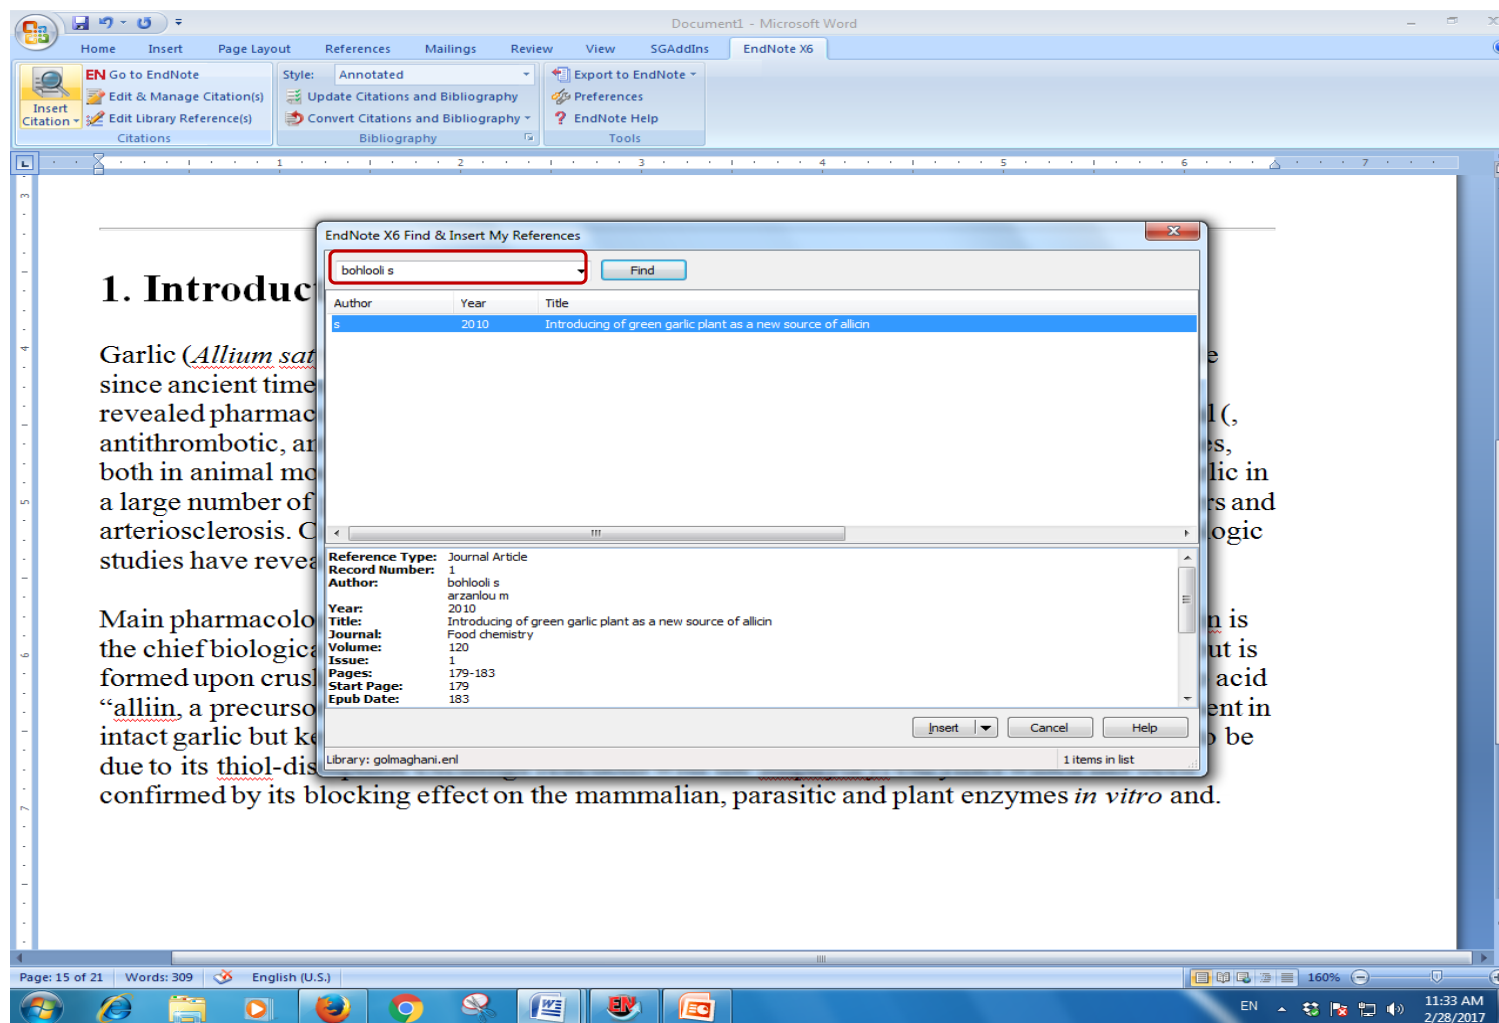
Document1 - Microsoft Word

Home Insert Page Layout References Mailings Review View SGAddIns EndNote X6

Insert Citation
EN Go to EndNote
Edit & Manage Citation(s)
Edit Library Reference(s)
Citations

Style: Annotated
Update Citations and Bibliography
Convert Citations and Bibliography
Bibliography

Export to EndNote
Preferences
EndNote Help
Tools

1. Introduc

Garlic (*Allium sat* since ancient time revealed pharmac antithrombotic, ar both in animal mo a large number of arteriosclerosis. C studies have revea

Main pharmacolo the chief biologica formed upon crusl "alliin, a precurso intact garlic but ke due to its thiol-dis confirmed by its blocking effect on the mammalian, parasitic and plant enzymes *in vitro* and.

e
l (,
s,
lic in
s and
ogic
n is
ut is
acid
ent in
be

EndNote X6 Find & Insert My References
bohlooli s
Find

| Author | Year | Title |
|---|---|---|
| s | 2010 | Introducing of green garlic plant as a new source of allicin |

Reference Type: Journal Article
Record Number: 1
Author: bohlooli s
arzanlou m
Year: 2010
Title: Introducing of green garlic plant as a new source of allicin
Journal: Food chemistry
Volume: 120
Issue: 1
Pages: 179-183
Start Page: 179
Epub Date: 183

Insert Cancel Help
Library: golmaghani.enl
1 items in list

Page: 15 of 21 Words: 309 English (U.S.) 160%
EN 11:33 AM 2/28/2017